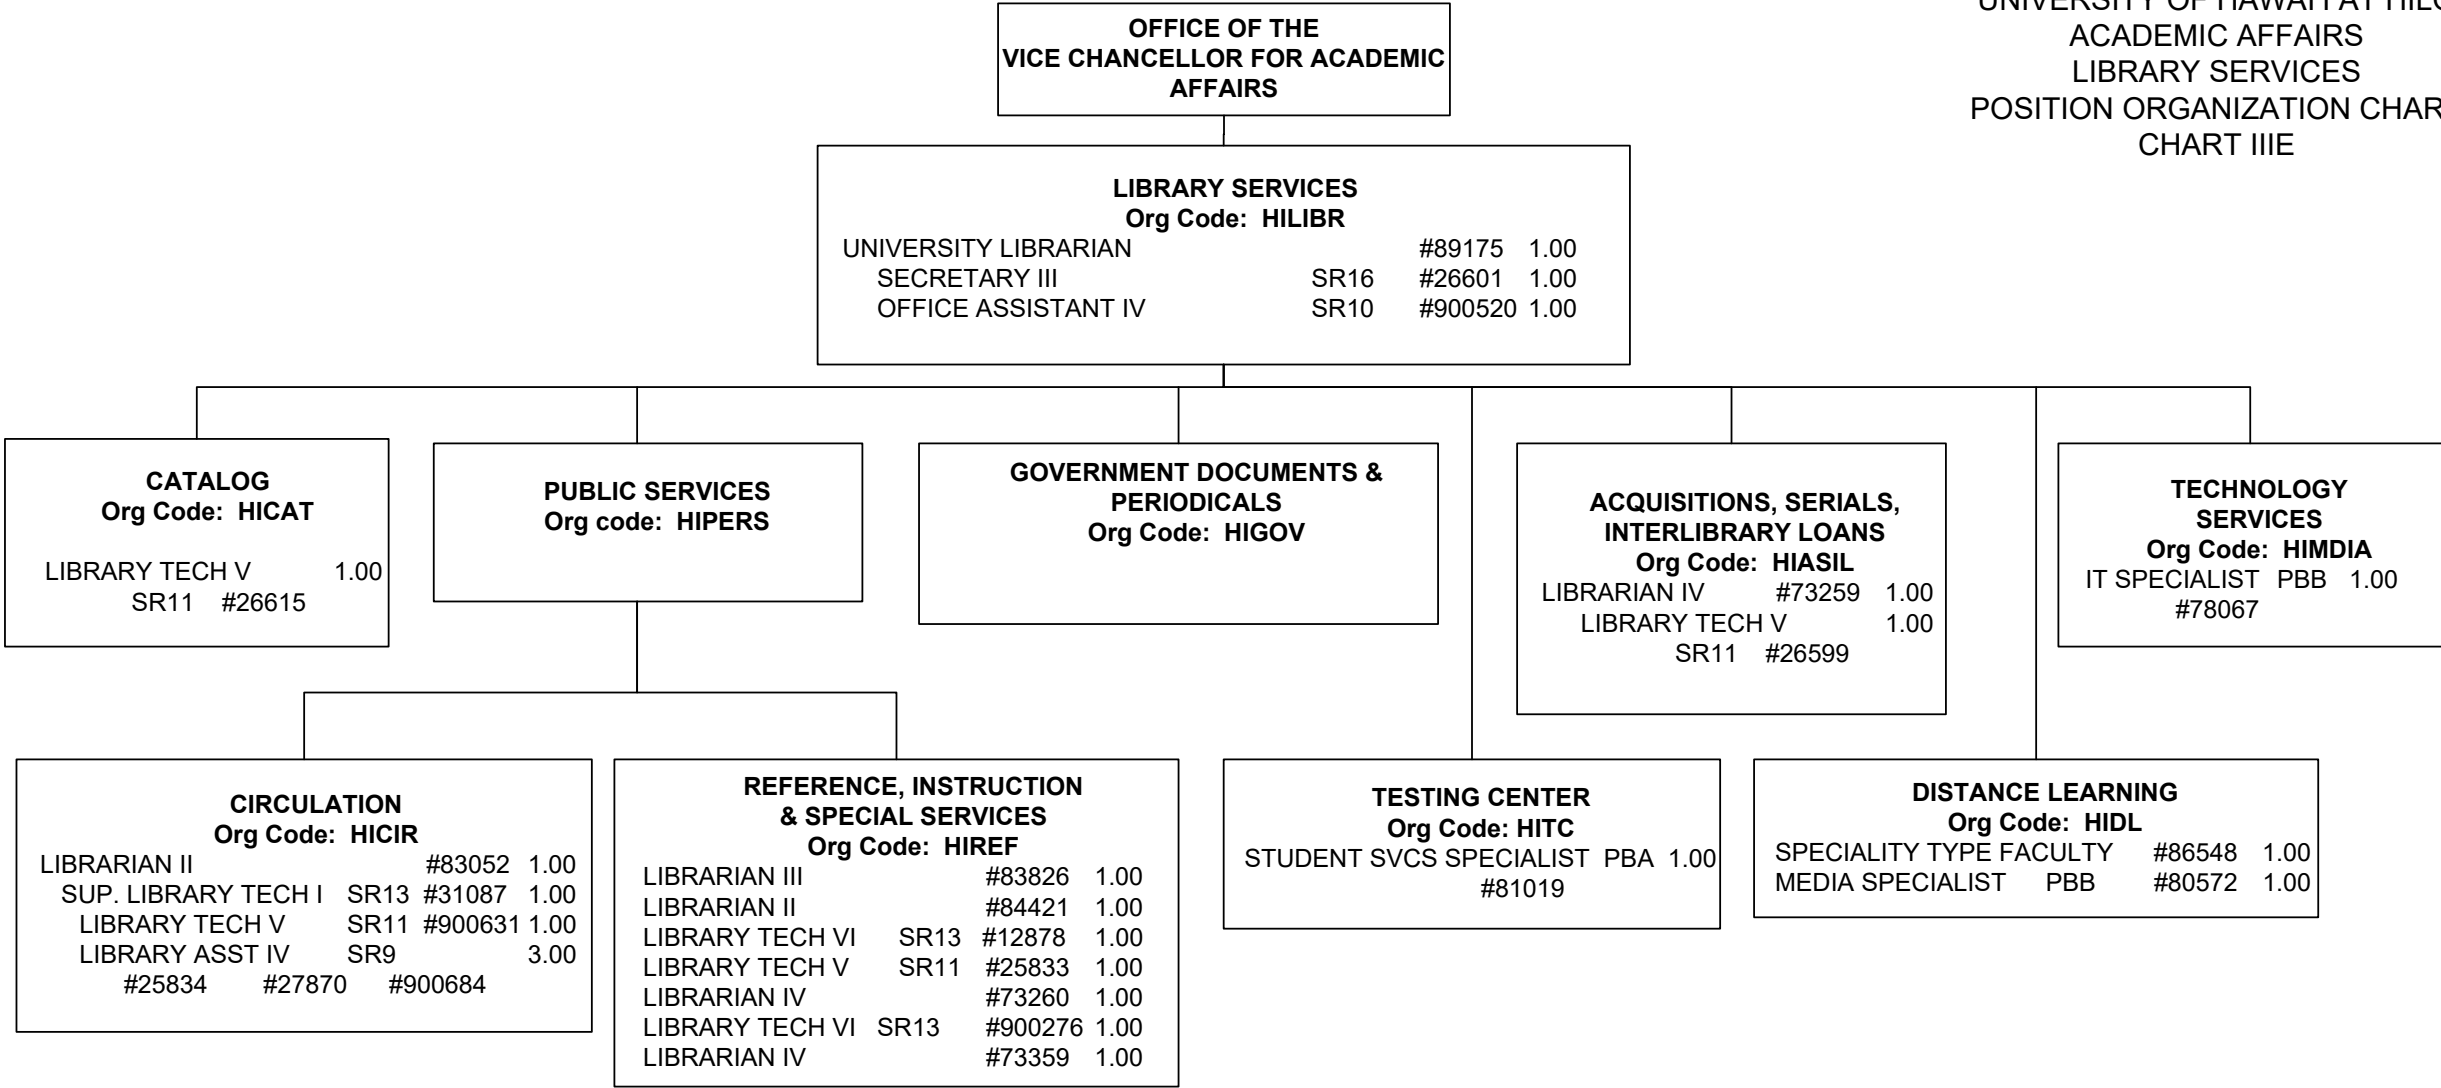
UNIVERSITY OF HAWAII AT HILO
ACADEMIC AFFAIRS
LIBRARY SERVICES
POSITION ORGANIZATION CHAR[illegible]
CHART IIIE

OFFICE OF THE
VICE CHANCELLOR FOR ACADEMIC AFFAIRS

LIBRARY SERVICES
Org Code: HILIBR
UNIVERSITY LIBRARIAN #89175 1.00
SECRETARY III SR16 #26601 1.00
OFFICE ASSISTANT IV SR10 #900520 1.00

CATALOG
Org Code: HICAT
LIBRARY TECH V 1.00
SR11 #26615

PUBLIC SERVICES
Org code: HIPERS

GOVERNMENT DOCUMENTS & PERIODICALS
Org Code: HIGOV

ACQUISITIONS, SERIALS, INTERLIBRARY LOANS
Org Code: HIASIL
LIBRARIAN IV #73259 1.00
LIBRARY TECH V 1.00
SR11 #26599

TECHNOLOGY SERVICES
Org Code: HIMDIA
IT SPECIALIST PBB 1.00
#78067

CIRCULATION
Org Code: HICIR
LIBRARIAN II #83052 1.00
SUP. LIBRARY TECH I SR13 #31087 1.00
LIBRARY TECH V SR11 #900631 1.00
LIBRARY ASST IV SR9 3.00
#25834 #27870 #900684

REFERENCE, INSTRUCTION & SPECIAL SERVICES
Org Code: HIREF
LIBRARIAN III #83826 1.00
LIBRARIAN II #84421 1.00
LIBRARY TECH VI SR13 #12878 1.00
LIBRARY TECH V SR11 #25833 1.00
LIBRARIAN IV #73260 1.00
LIBRARY TECH VI SR13 #900276 1.00
LIBRARIAN IV #73359 1.00

TESTING CENTER
Org Code: HITC
STUDENT SVCS SPECIALIST PBA 1.00
#81019

DISTANCE LEARNING
Org Code: HIDL
SPECIALITY TYPE FACULTY #86548 1.00
MEDIA SPECIALIST PBB #80572 1.00